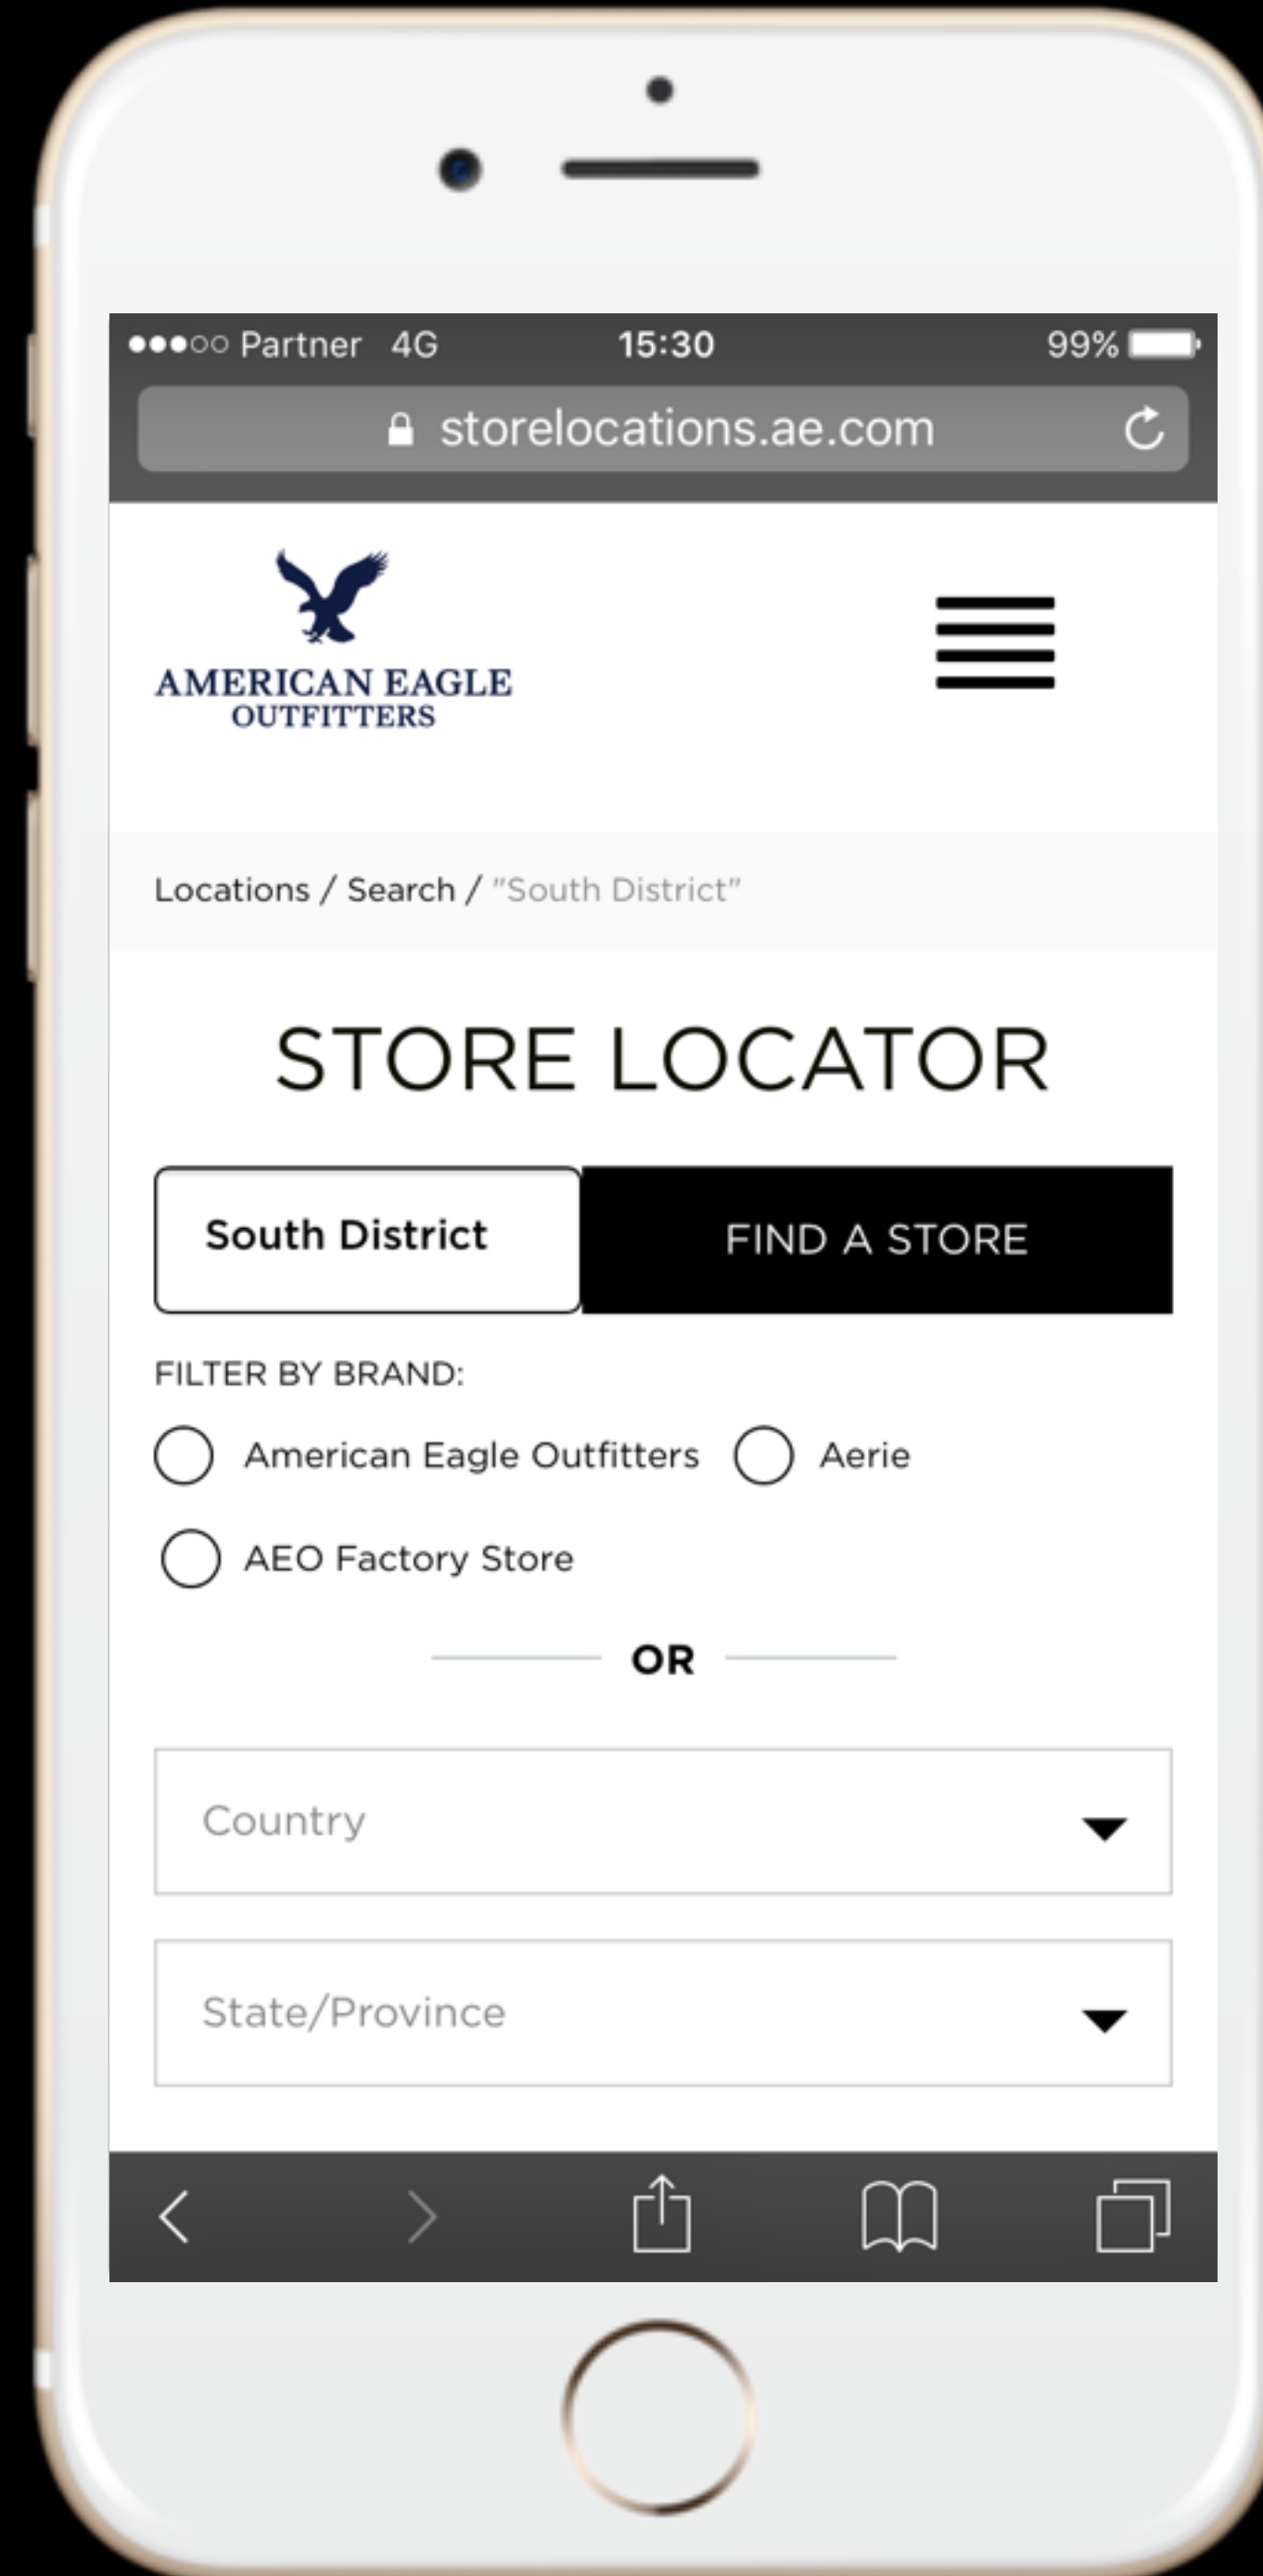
●●●○○ Partner 4G 15:30 99%

storelocations.ae.com

AMERICAN EAGLE OUTFITTERS

Locations / Search / "South District"

STORE LOCATOR

South District

FIND A STORE

FILTER BY BRAND:

American Eagle Outfitters

Aerie

AEO Factory Store

OR

Country

State/Province